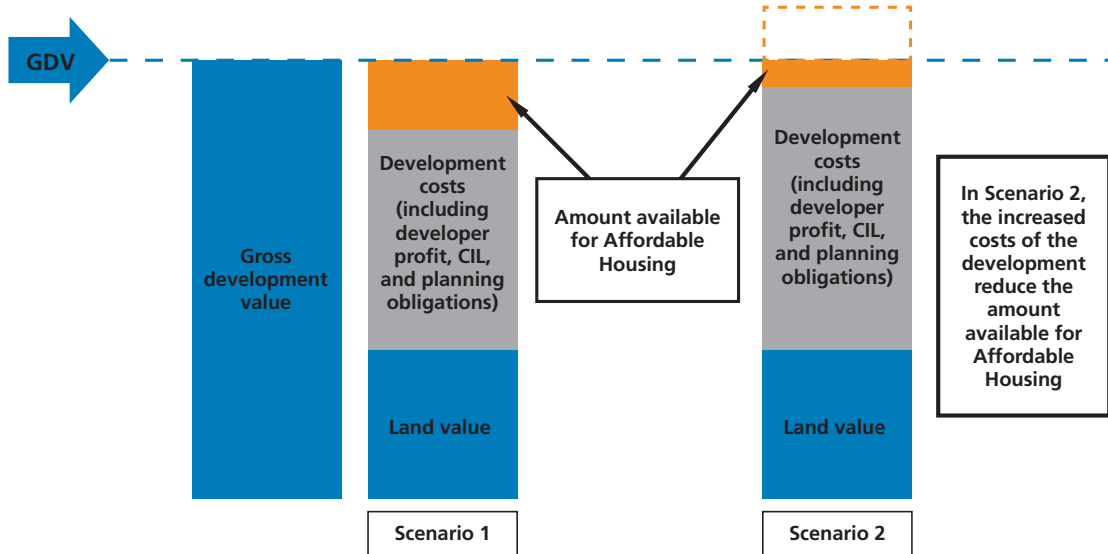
GDV

Gross development value

Development costs (including developer profit, CIL, and planning obligations)

Land value

Scenario 1

Amount available for Affordable Housing

Development costs (including developer profit, CIL, and planning obligations)

Land value

Scenario 2

In Scenario 2, the increased costs of the development reduce the amount available for Affordable Housing